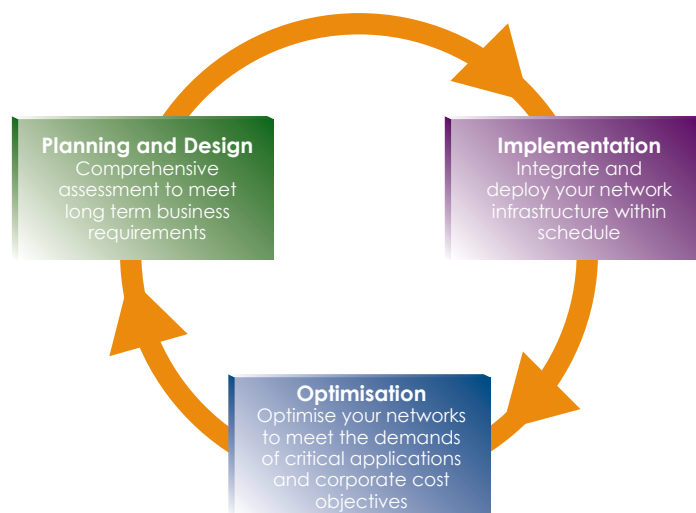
Planning and Design
Comprehensive assessment to meet long term business requirements

Implementation
Integrate and deploy your network infrastructure within schedule

Optimisation
Optimise your networks to meet the demands of critical applications and corporate cost objectives